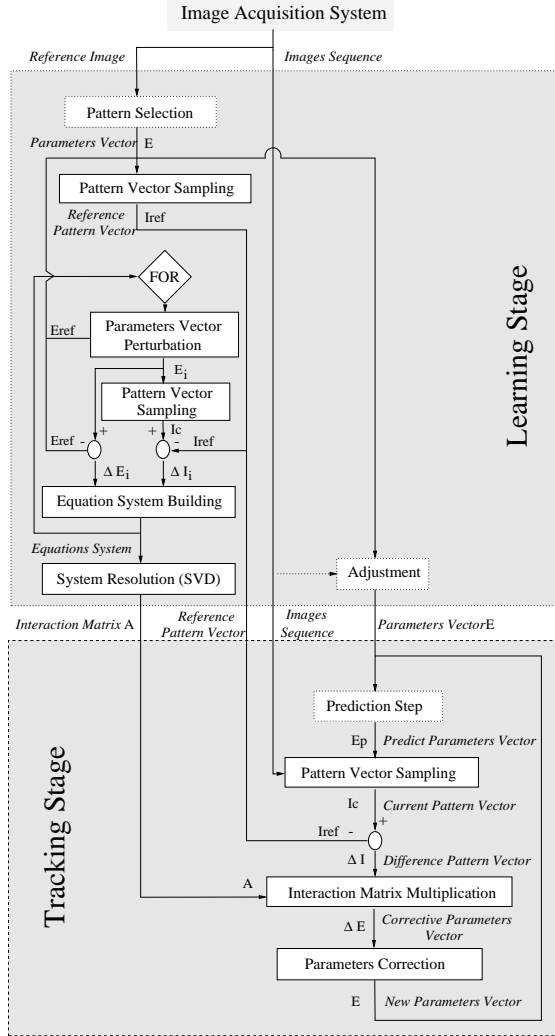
Image Acquisition System

Reference Image

Images Sequence

Pattern Selection

Parameters Vector E

Pattern Vector Sampling

Reference Pattern Vector

Iref

FOR

Eref

Parameters Vector Perturbation

$E_i$

Pattern Vector Sampling

Ic

Eref -

+

+

-

Iref

$\Delta E_i$

$\Delta I_i$

Equation System Building

Equations System

System Resolution (SVD)

Adjustment

Learning Stage

Interaction Matrix A

Reference Pattern Vector

Images Sequence

Parameters VectorE

Prediction Step

Ep

Predict Parameters Vector

Pattern Vector Sampling

Ic

Current Pattern Vector

+

Iref -

$\Delta$ I

Difference Pattern Vector

A

Interaction Matrix Multiplication

$\Delta$ E

Corrective Parameters Vector

Parameters Correction

E

New Parameters Vector

Tracking Stage